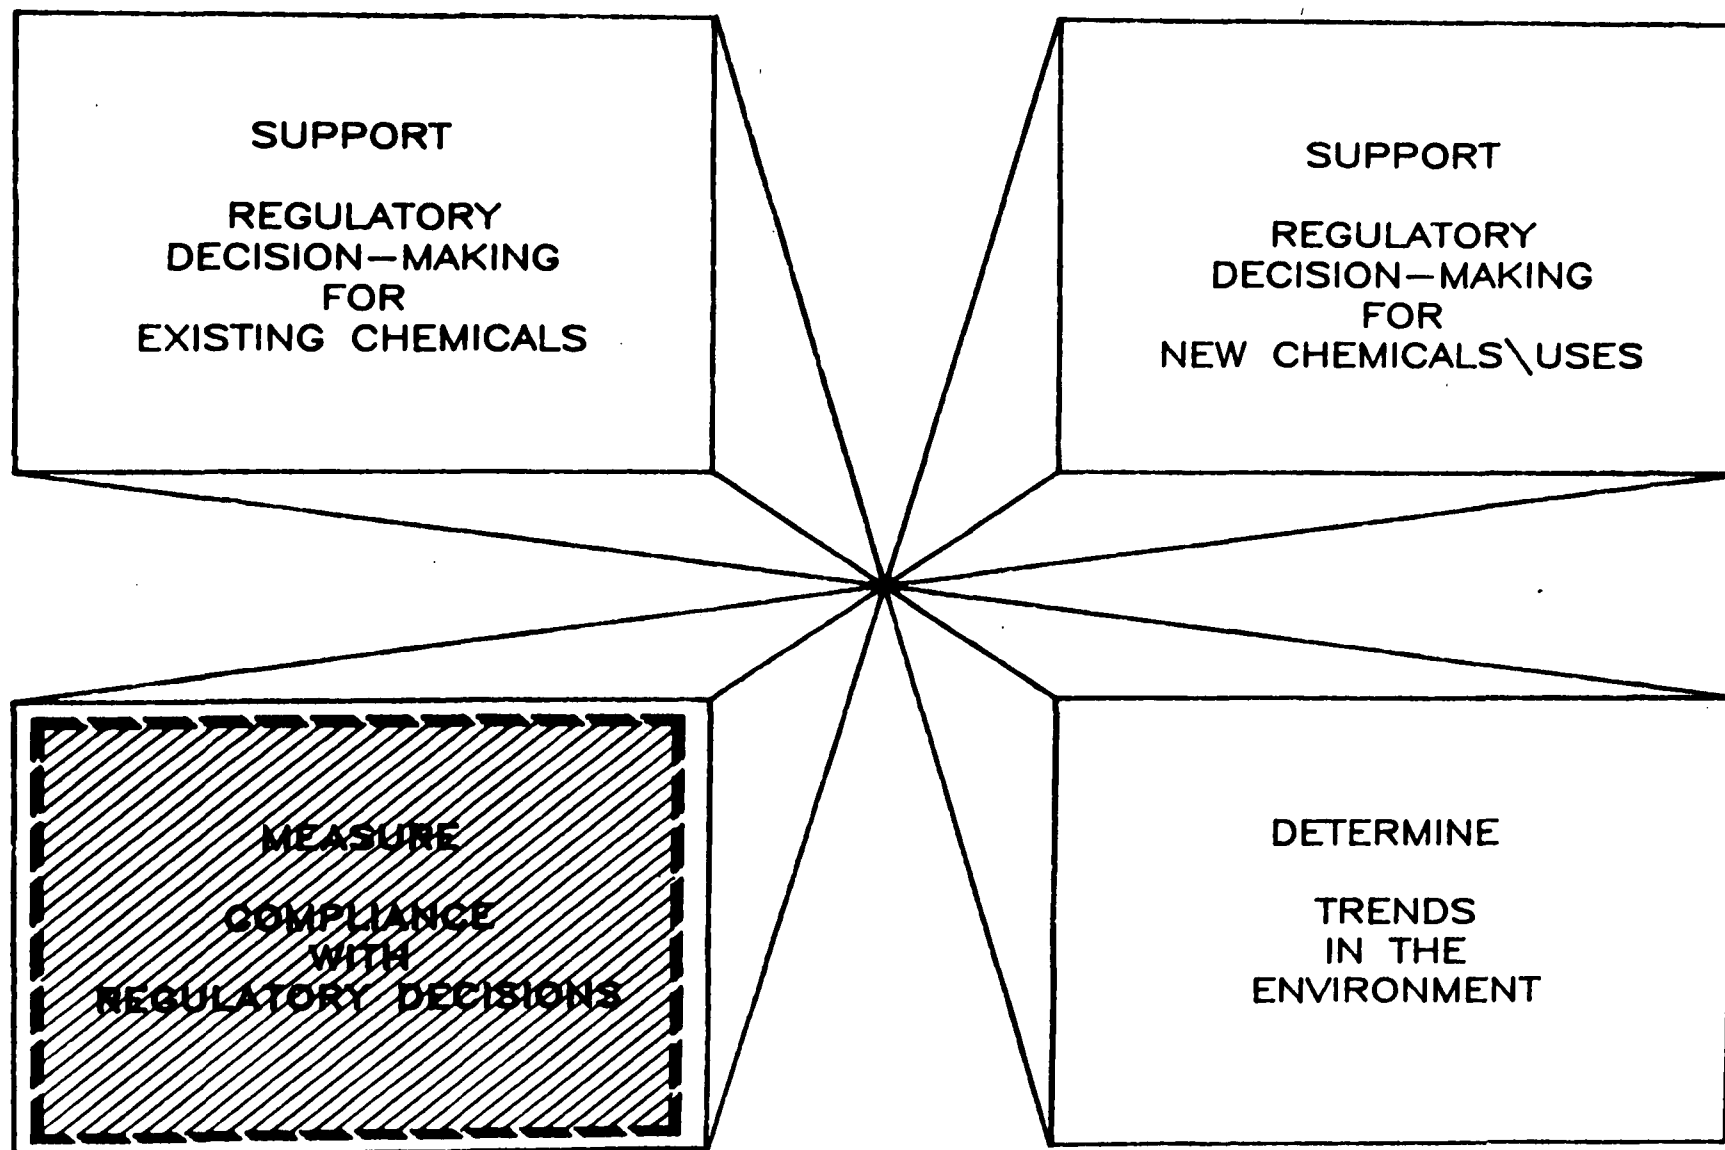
SUPPORT

REGULATORY DECISION–MAKING FOR EXISTING CHEMICALS

SUPPORT

REGULATORY DECISION–MAKING FOR NEW CHEMICALS\USES

MEASURE

COMPLIANCE WITH REGULATORY DECISIONS

DETERMINE

TRENDS IN THE ENVIRONMENT